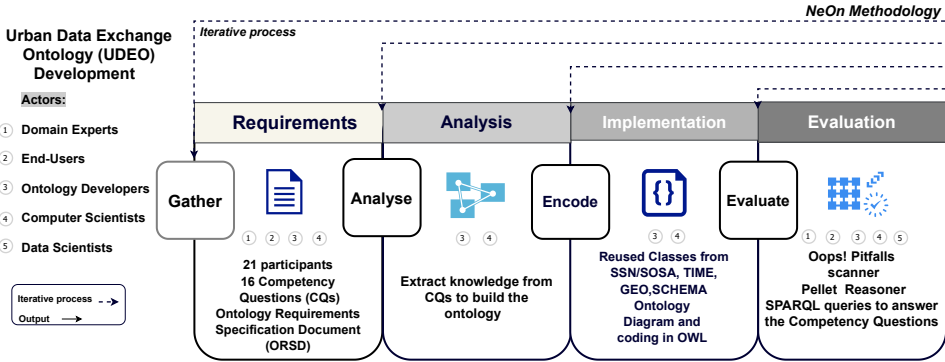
NeOn Methodology

Iterative process

Urban Data Exchange Ontology (UDEO) Development

Actors:

1 Domain Experts

2 End-Users

3 Ontology Developers

4 Computer Scientists

5 Data Scientists

Iterative process

Output

Requirements

Gather

1 2 3 4

21 participants
16 Competency Questions (CQs)
Ontology Requirements Specification Document (ORSD)

Analysis

Analyse

3 4

Extract knowledge from CQs to build the ontology

Implementation

Encode

{ }

3 4

Reused Classes from SSN/SOSA, TIME, GEO,SCHEMA
Ontology Diagram and coding in OWL

Evaluation

Evaluate

1 2 3 4 5

Oops! Pitfalls scanner
Pellet Reasoner
SPARQL queries to answer the Competency Questions